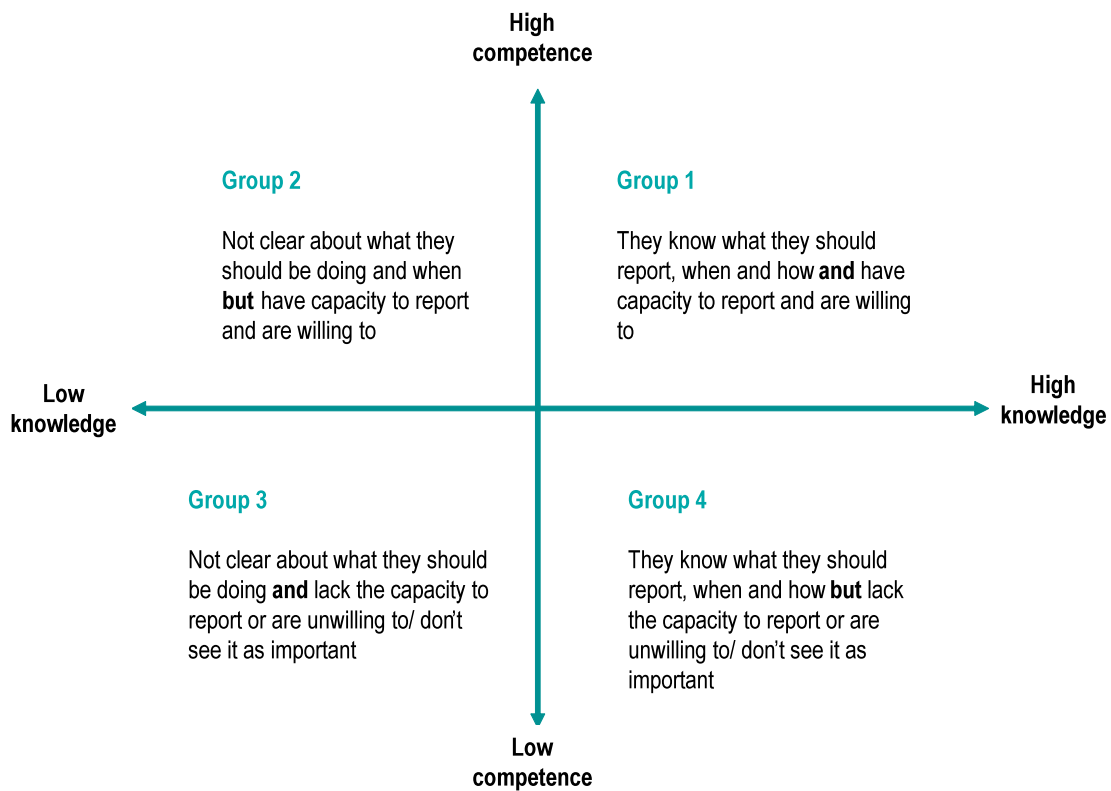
High competence

Group 2

Not clear about what they should be doing and when **but** have capacity to report and are willing to

Group 1

They know what they should report, when and how **and** have capacity to report and are willing to

Low knowledge

High knowledge

Group 3

Not clear about what they should be doing **and** lack the capacity to report or are unwilling to/ don't see it as important

Group 4

They know what they should report, when and how **but** lack the capacity to report or are unwilling to/ don't see it as important

Low competence